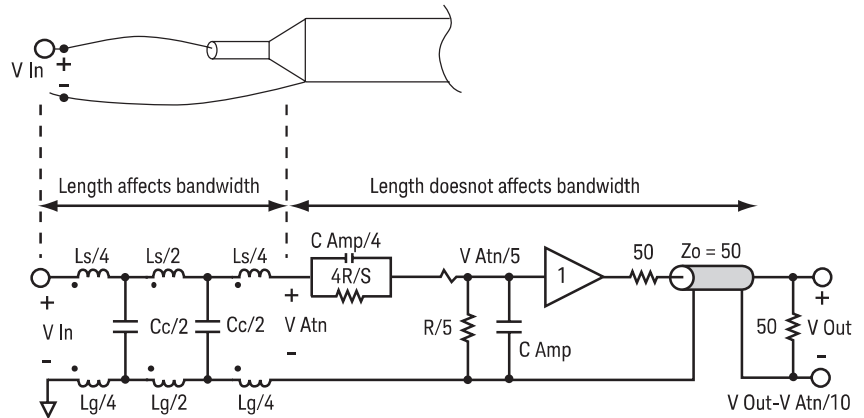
V In +
-

Length affects bandwidth

Length doesnot affects bandwidth

Ls/4 Ls/2 Ls/4

C Amp/4

4R/S

V Atn/5

1

50

Zo = 50

+
V In
-

Cc/2 Cc/2

+
V Atn
-

R/5

C Amp

50

+
V Out
-

Lg/4 Lg/2 Lg/4

V Out-V Atn/10